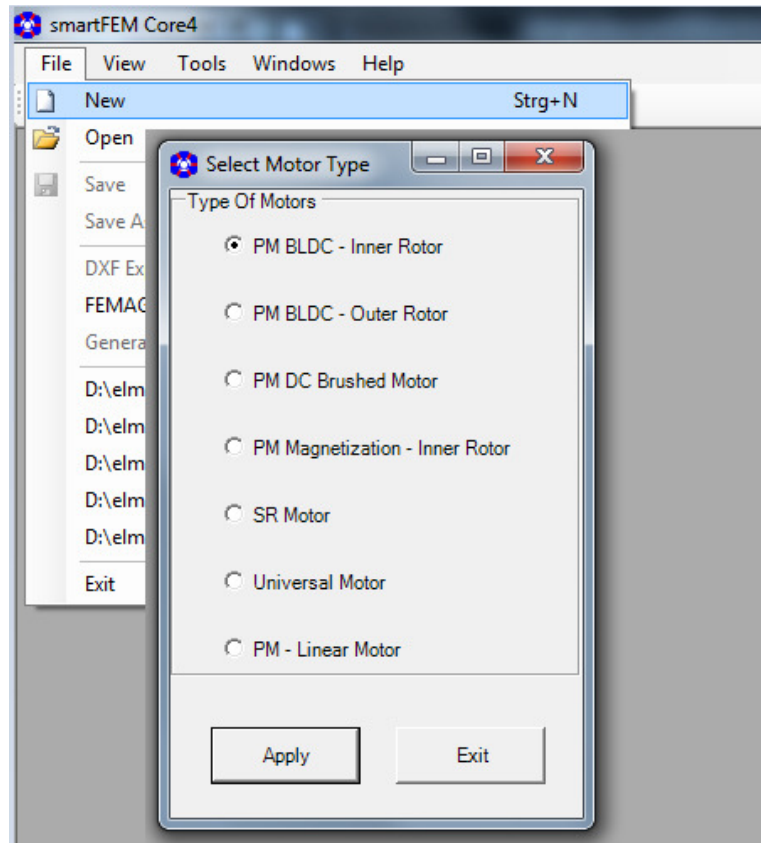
smartFEM Core4

File View Tools Windows Help

New Strg+N
Open
Save
Save A
DXF Ex
FEMAG
Genera
D:\elm
D:\elm
D:\elm
D:\elm
D:\elm
Exit

Select Motor Type

Type Of Motors

PM BLDC - Inner Rotor

PM BLDC - Outer Rotor

PM DC Brushed Motor

PM Magnetization - Inner Rotor

SR Motor

Universal Motor

PM - Linear Motor

Apply

Exit